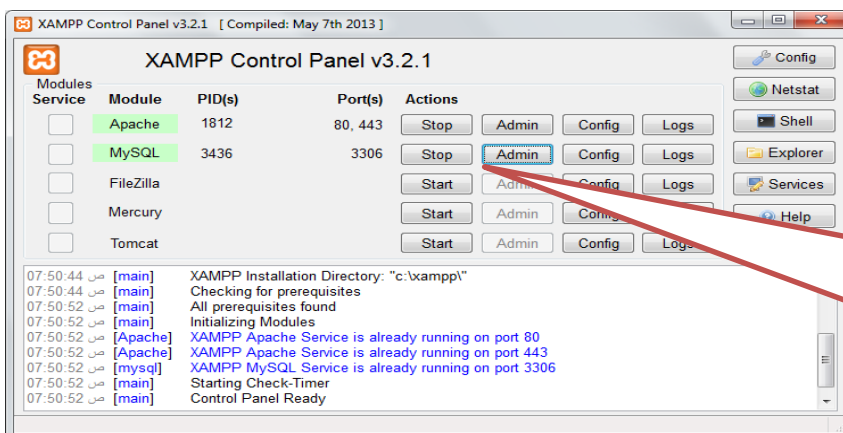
XAMPP Control Panel v3.2.1 [ Compiled: May 7th 2013 ]

XAMPP Control Panel v3.2.1

Modules

| Service | Module | PID(s) | Port(s) | Actions | | | |
|---|---|---|---|---|---|---|---|
| | Apache | 1812 | 80, 443 | Stop | Admin | Config | Logs |
| | MySQL | 3436 | 3306 | Stop | Admin | Config | Logs |
| | FileZilla | | | Start | Admin | Config | Logs |
| | Mercury | | | Start | Admin | Config | Logs |
| | Tomcat | | | Start | Admin | Config | Logs |

Config
Netstat
Shell
Explorer
Services
Help

07:50:44 ص [main] XAMPP Installation Directory: "c:\xampp\"
07:50:44 ص [main] Checking for prerequisites
07:50:52 ص [main] All prerequisites found
07:50:52 ص [main] Initializing Modules
07:50:52 ص [Apache] XAMPP Apache Service is already running on port 80
07:50:52 ص [Apache] XAMPP Apache Service is already running on port 443
07:50:52 ص [mysql] XAMPP MySQL Service is already running on port 3306
07:50:52 ص [main] Starting Check-Timer
07:50:52 ص [main] Control Panel Ready